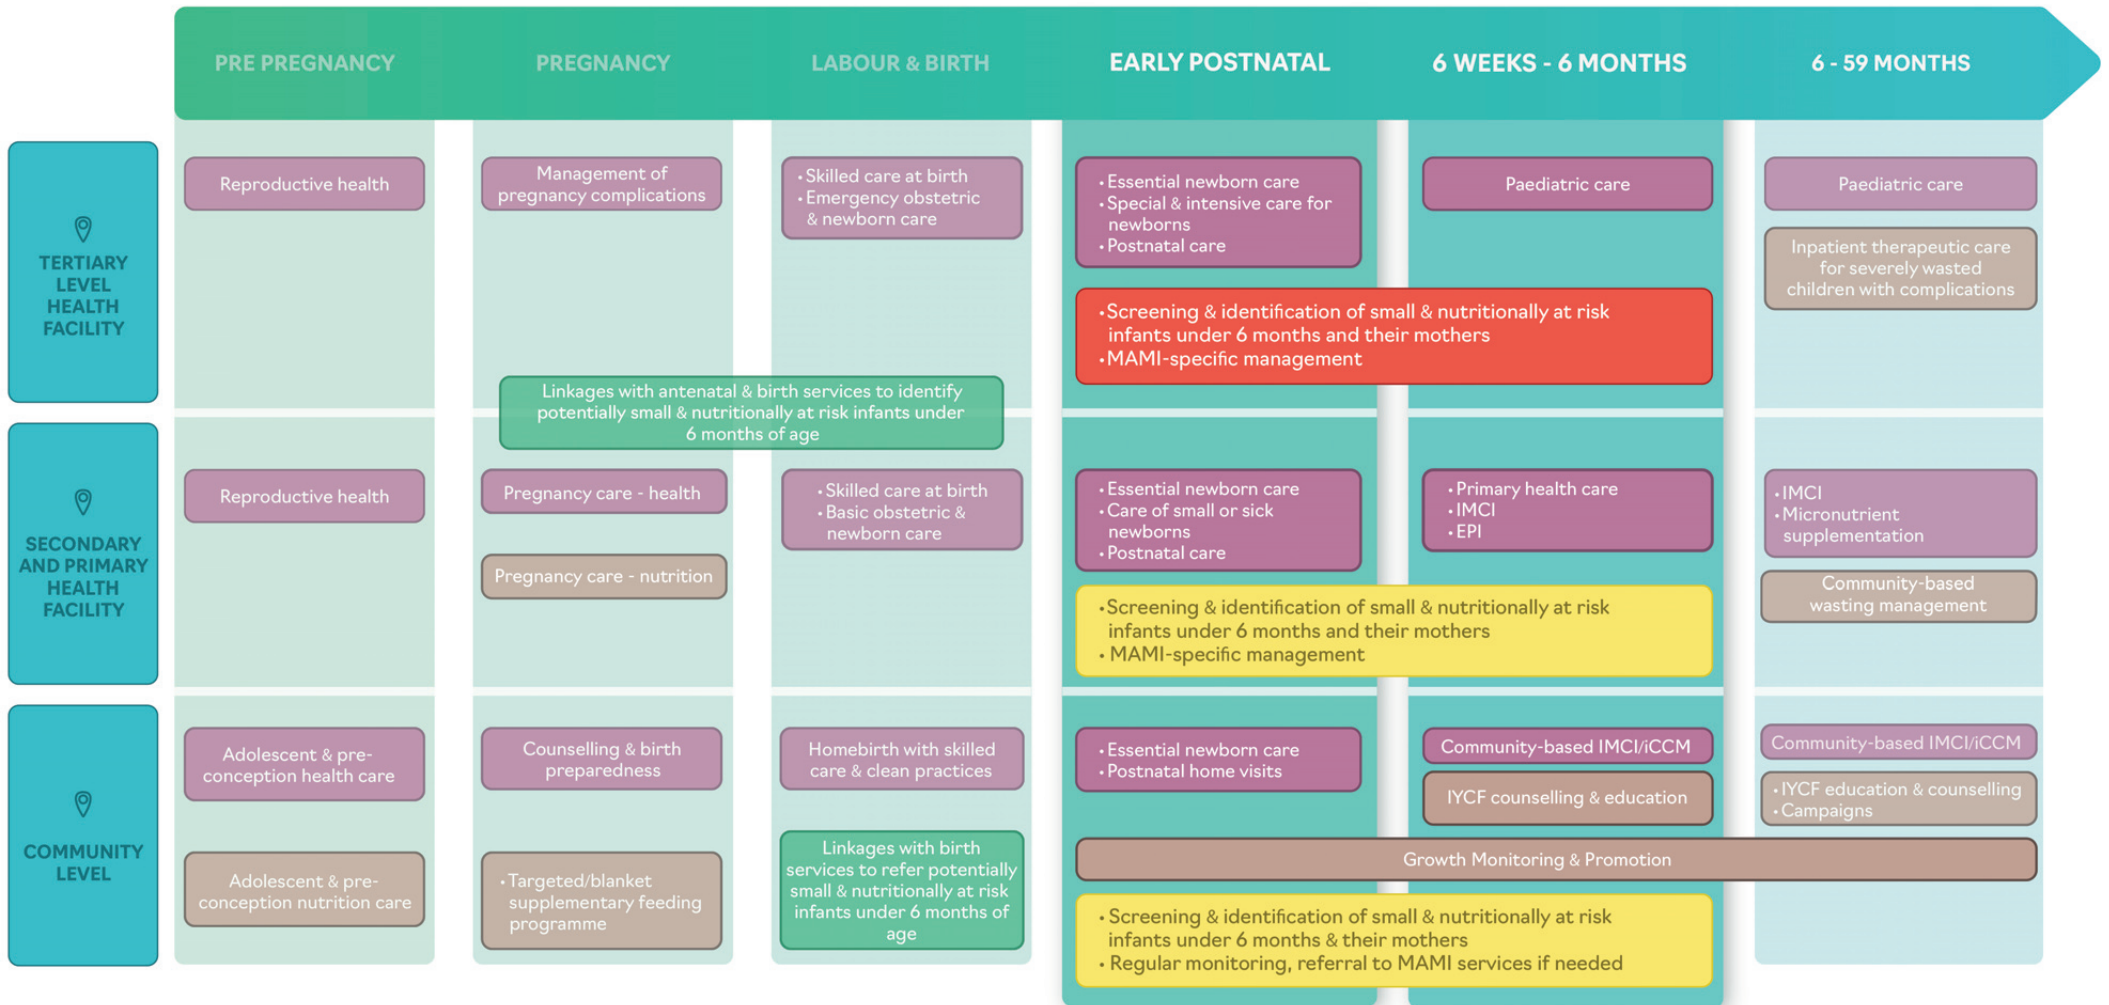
PRE PREGNANCY

PREGNANCY

LABOUR & BIRTH

EARLY POSTNATAL

6 WEEKS - 6 MONTHS

6 - 59 MONTHS

TERTIARY LEVEL HEALTH FACILITY

Reproductive health

Management of pregnancy complications

• Skilled care at birth
• Emergency obstetric & newborn care

• Essential newborn care
• Special & intensive care for newborns
• Postnatal care

Paediatric care

Paediatric care

Inpatient therapeutic care for severely wasted children with complications

• Screening & identification of small & nutritionally at risk infants under 6 months and their mothers
• MAMI-specific management

Linkages with antenatal & birth services to identify potentially small & nutritionally at risk infants under 6 months of age

SECONDARY AND PRIMARY HEALTH FACILITY

Reproductive health

Pregnancy care - health

Pregnancy care - nutrition

• Skilled care at birth
• Basic obstetric & newborn care

• Essential newborn care
• Care of small or sick newborns
• Postnatal care

• Primary health care
• IMCI
• EPI

• IMCI
• Micronutrient supplementation

Community-based wasting management

• Screening & identification of small & nutritionally at risk infants under 6 months and their mothers
• MAMI-specific management

COMMUNITY LEVEL

Adolescent & pre-conception health care

Adolescent & pre-conception nutrition care

Counselling & birth preparedness

• Targeted/blanket supplementary feeding programme

Homebirth with skilled care & clean practices

Linkages with birth services to refer potentially small & nutritionally at risk infants under 6 months of age

• Essential newborn care
• Postnatal home visits

Community-based IMCI/iCCM

IYCF counselling & education

Community-based IMCI/iCCM

• IYCF education & counselling
• Campaigns

Growth Monitoring & Promotion

• Screening & identification of small & nutritionally at risk infants under 6 months & their mothers
• Regular monitoring, referral to MAMI services if needed